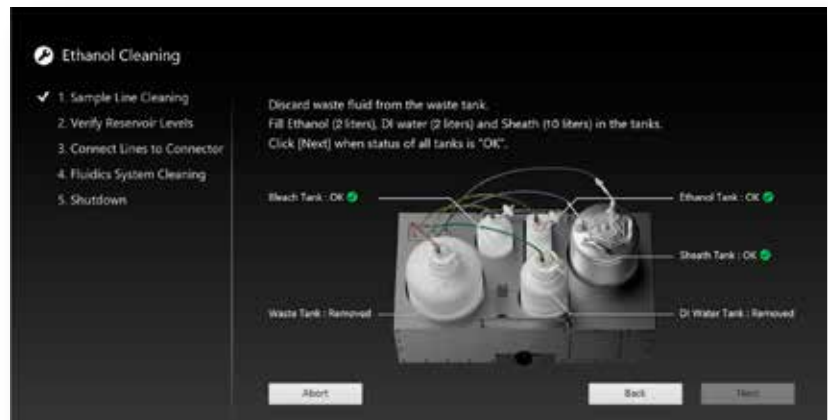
Ethanol Cleaning

✓ 1. Sample Line Cleaning
2. Verify Reservoir Levels
3. Connect Lines to Connector
4. Fluidics System Cleaning
5. Shutdown

Discard waste fluid from the waste tank.
Fill Ethanol (2 liters), DI water (2 liters) and Sheath (10 liters) in the tanks.
Click [Next] when status of all tanks is "OK".

Bleach Tank : OK

Ethanol Tank : OK

Sheath Tank : OK

Waste Tank : Removed

DI Water Tank : Removed

Abort

Back

Next